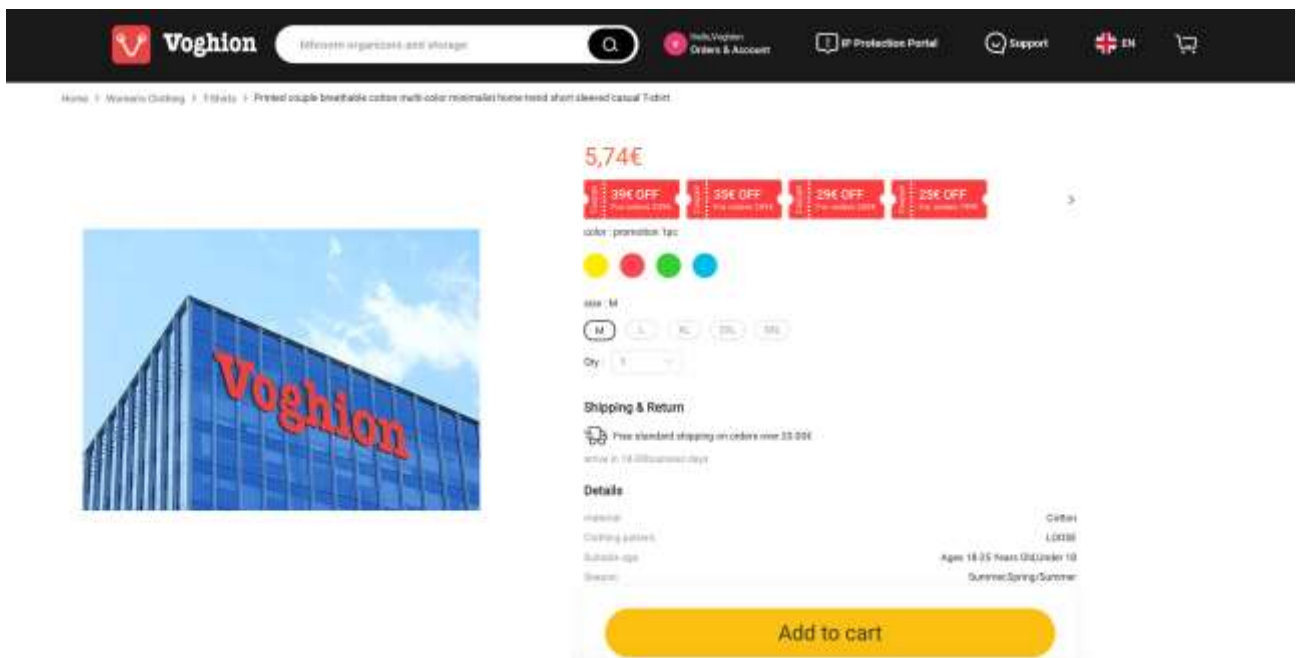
Voghion

bathroom organizers and storage

Hello,Voghion
Orders & Account

IP Protection Portal

Support

EN

Home > Womens Clothing > T-Shirts > Printed couple breathable cotton multi-color minimalist home trend short sleeved casual T-shirt

5,74€

39€ OFF
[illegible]

35€ OFF
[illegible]

29€ OFF
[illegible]

25€ OFF
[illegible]

color : promotion 1pc

size : M

M L XL 2XL 3XL

Qty : 1

Shipping & Return

Free standard shipping on orders over 25.00€

arrive in 14-30business days

Details

material Cotton

Clothing pattern LOOSE

Suitable age Ages 18-35 Years Old,Under 18

Season Summer,Spring,Summer

Add to cart

Voghion